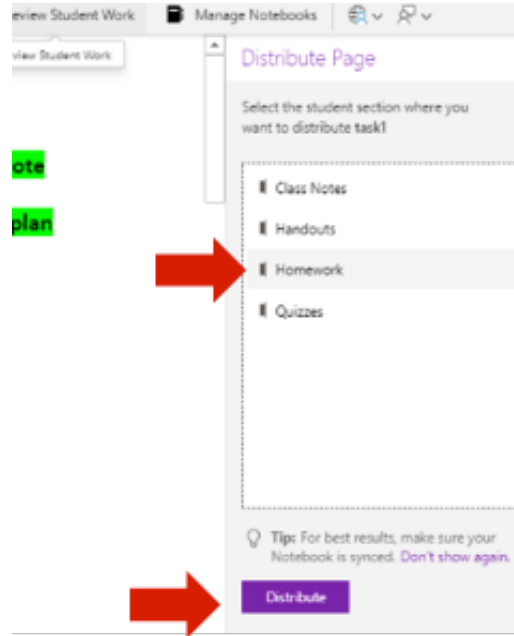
eview Student Work

Manage Notebooks

view Student Work

ote

plan

Distribute Page

Select the student section where you want to distribute **task1**

Class Notes

Handouts

Homework

Quizzes

**Tip:** For best results, make sure your Notebook is synced. Don't show again.

Distribute